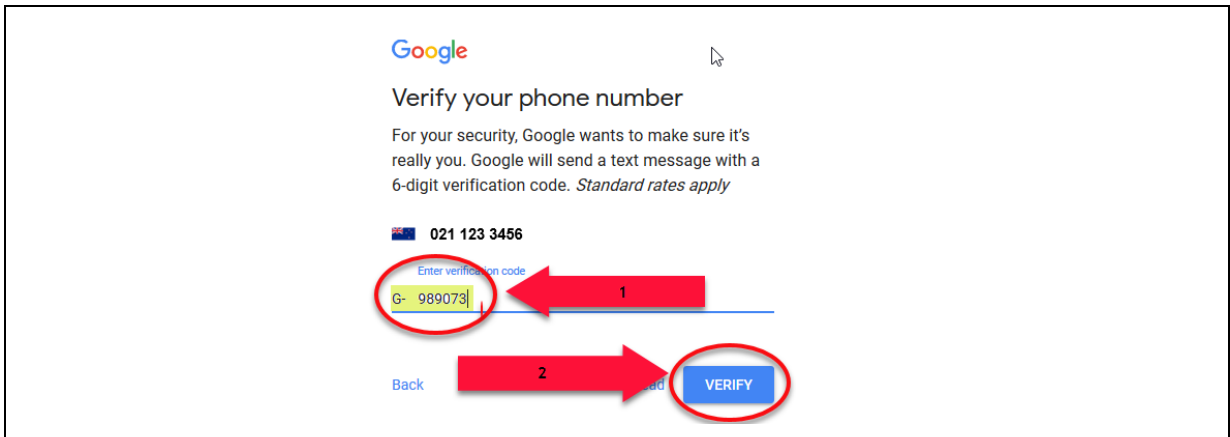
Google

Verify your phone number

For your security, Google wants to make sure it's really you. Google will send a text message with a 6-digit verification code. *Standard rates apply*

021 123 3456

Enter verification code

G- 989073

1

2

Back

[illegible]ad

VERIFY